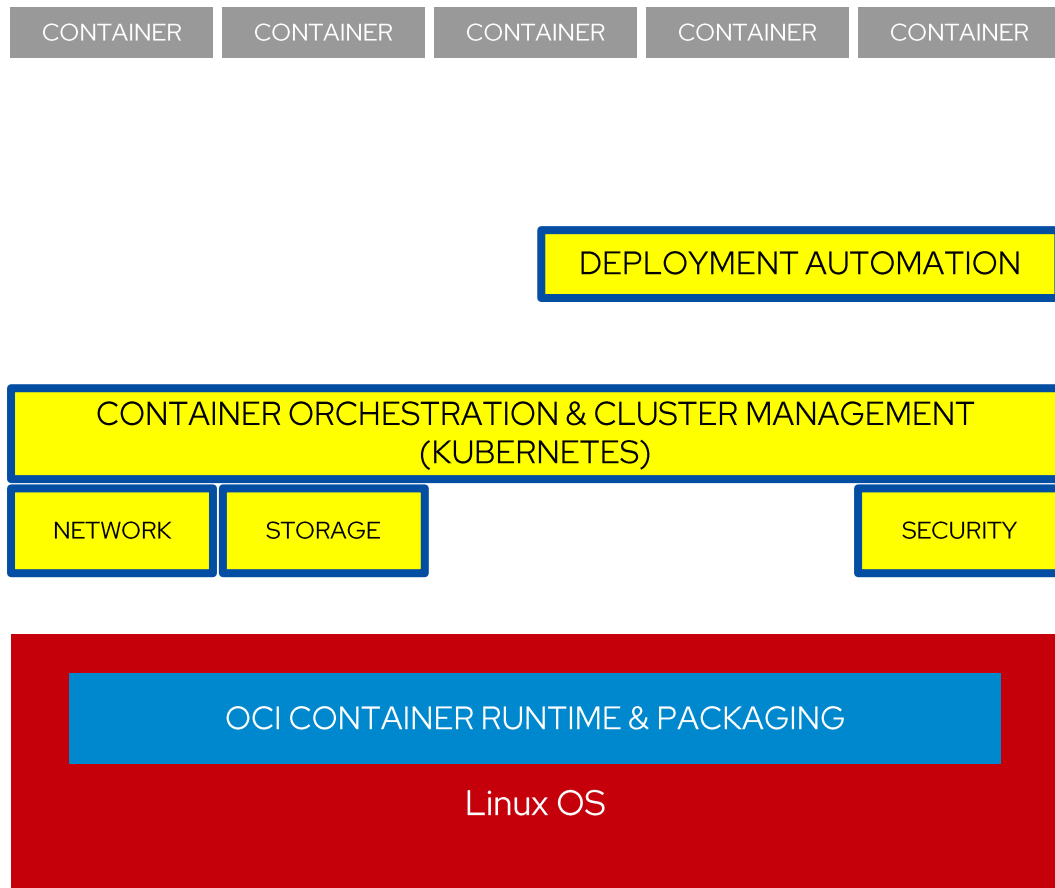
CONTAINER CONTAINER CONTAINER CONTAINER CONTAINER

DEPLOYMENT AUTOMATION

CONTAINER ORCHESTRATION & CLUSTER MANAGEMENT (KUBERNETES)

NETWORK

STORAGE

SECURITY

OCI CONTAINER RUNTIME & PACKAGING

Linux OS